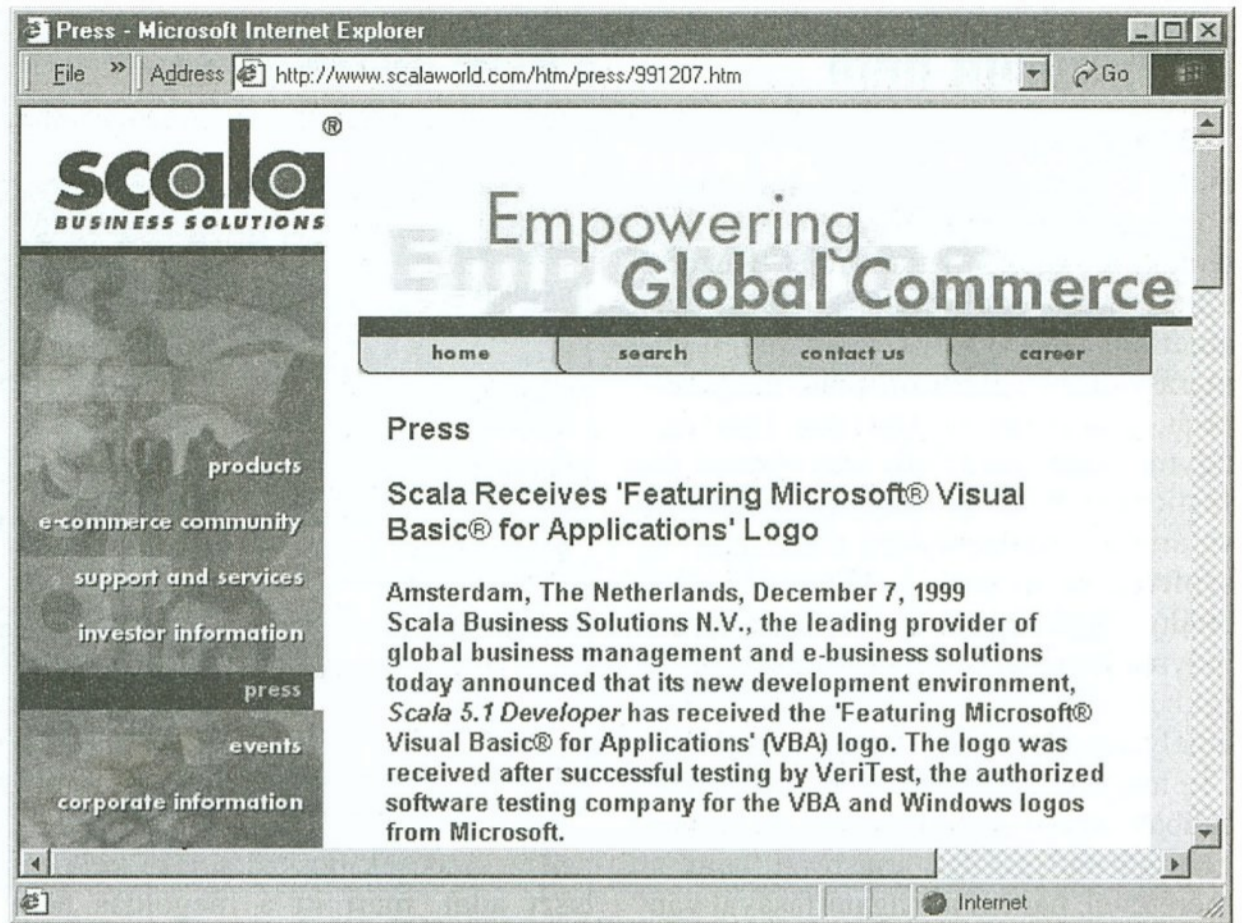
Press - Microsoft Internet Explorer

File » Address http://www.scalaworld.com/htm/press/991207.htm Go

scala®
BUSINESS SOLUTIONS

Empowering
Global Commerce

home | search | contact us | career

products
e-commerce community
support and services
investor information
press
events
corporate information

Press

Scala Receives 'Featuring Microsoft® Visual Basic® for Applications' Logo

Amsterdam, The Netherlands, December 7, 1999
Scala Business Solutions N.V., the leading provider of global business management and e-business solutions today announced that its new development environment, *Scala 5.1 Developer* has received the 'Featuring Microsoft® Visual Basic® for Applications' (VBA) logo. The logo was received after successful testing by VeriTest, the authorized software testing company for the VBA and Windows logos from Microsoft.

Internet